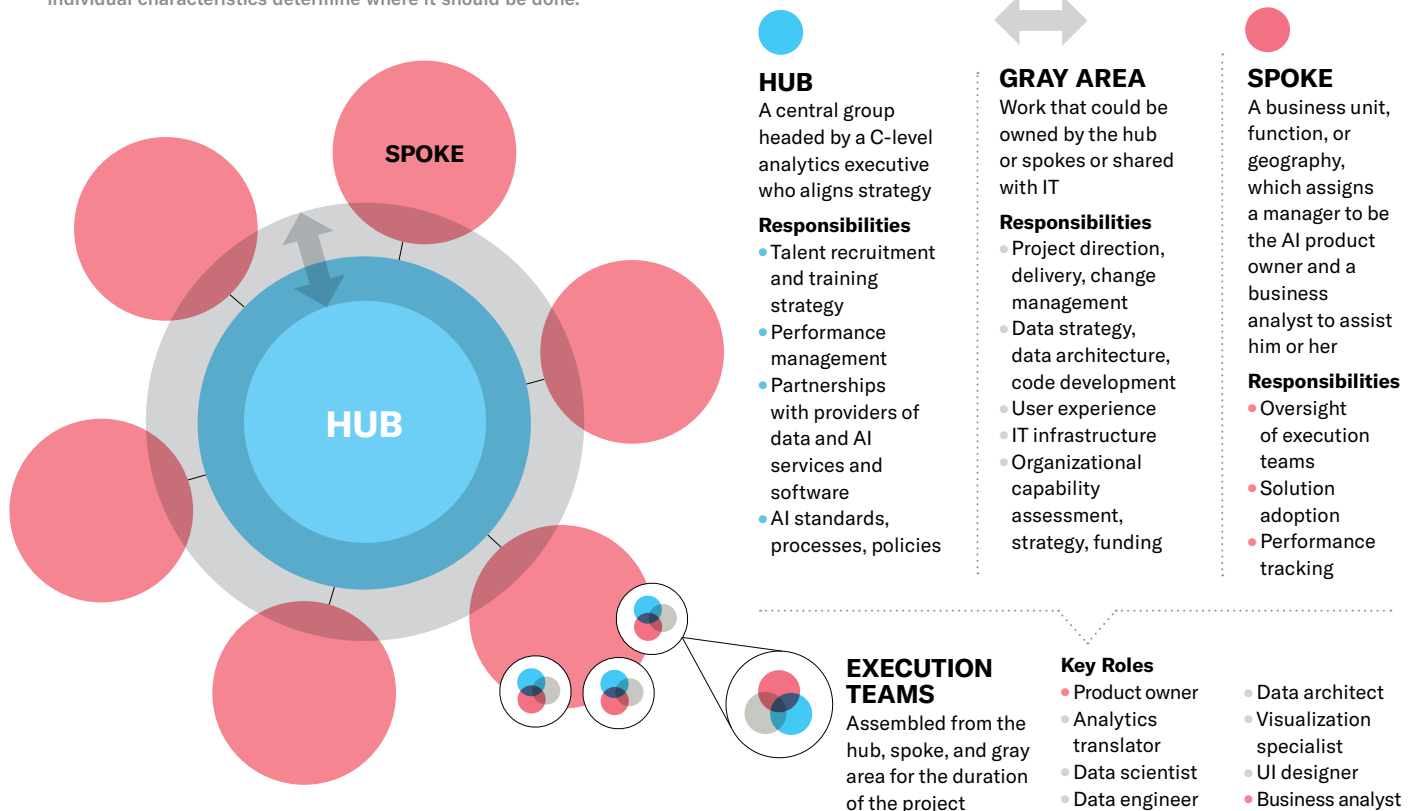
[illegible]

SPOKE

HUB

HUB
A central group headed by a C-level analytics executive who aligns strategy

Responsibilities
- Talent recruitment and training strategy
- Performance management
- Partnerships with providers of data and AI services and software
- AI standards, processes, policies

GRAY AREA
Work that could be owned by the hub or spokes or shared with IT

Responsibilities
- Project direction, delivery, change management
- Data strategy, data architecture, code development
- User experience
- IT infrastructure
- Organizational capability assessment, strategy, funding

SPOKE
A business unit, function, or geography, which assigns a manager to be the AI product owner and a business analyst to assist him or her

Responsibilities
- Oversight of execution teams
- Solution adoption
- Performance tracking

EXECUTION TEAMS
Assembled from the hub, spoke, and gray area for the duration of the project

Key Roles
- Product owner
- Analytics translator
- Data scientist
- Data engineer
- Data architect
- Visualization specialist
- UI designer
- Business analyst